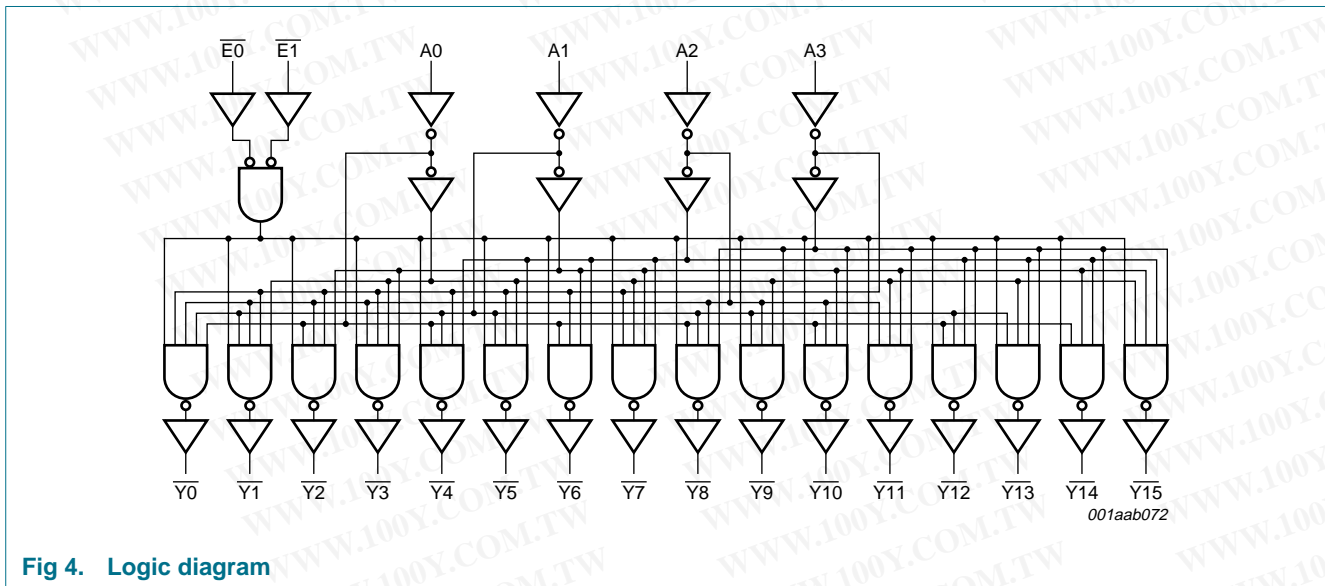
$\overline{E0}$ $\overline{E1}$ A0 A1 A2 A3

$\overline{Y0}$ $\overline{Y1}$ $\overline{Y2}$ $\overline{Y3}$ $\overline{Y4}$ $\overline{Y5}$ $\overline{Y6}$ $\overline{Y7}$ $\overline{Y8}$ $\overline{Y9}$ $\overline{Y10}$ $\overline{Y11}$ $\overline{Y12}$ $\overline{Y13}$ $\overline{Y14}$ $\overline{Y15}$

001aab072

Fig 4. Logic diagram

WWW.100Y.COM.TW